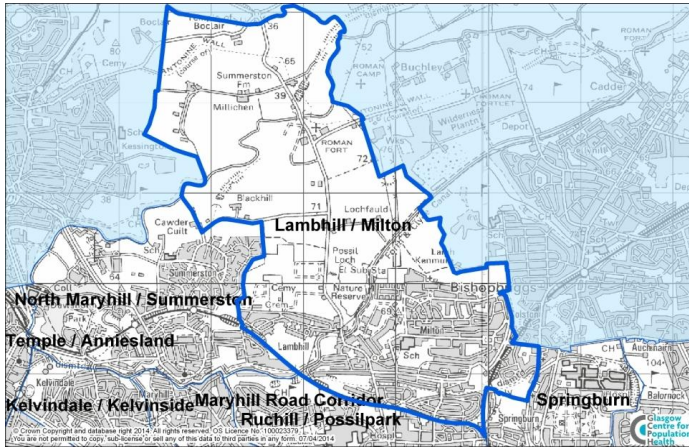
Boclair
Boclair
36
ANTONINE WALL
65
Summerston Fm
Millichen
39
ROMAN CAMP
Buchley
ANTONINE WALL
ROMAN FORTLET
ROMAN FORT
72
Wilderness Plantn
Depot
Cadde
74
Blackhill
71
Lochfauld
Cawder Cuilt
Lambhill / Milton
Possil Loch
El Sub Sta
Nature Reserve
Summerston
Cemy
Crem
Bishopbriggs
North Maryhill / Summerston
Milton
Temple / Anniesland
Lambhill
Sch
Kelvindale
Kelvindale / Kelvinside
Maryhill Road Corridor
Ruchill / Possilpark
Springburn
Springburn
Auchinairn
104
Balornock
Glasgow Centre for Population Health
© Crown Copyright and database right 2014. All rights reserved. OS Licence No: 100023379.
You are not permitted to copy, sub-license or sell any of this data to third parties in any form. 07/04/2014